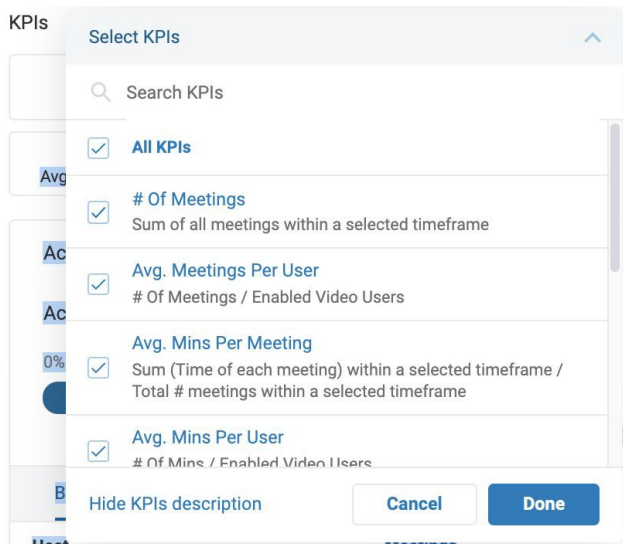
KPIs

Avg

Ac

Ac

0%

B

Select KPIs

Search KPIs

All KPIs

# Of Meetings
Sum of all meetings within a selected timeframe

Avg. Meetings Per User
# Of Meetings / Enabled Video Users

Avg. Mins Per Meeting
Sum (Time of each meeting) within a selected timeframe / Total # meetings within a selected timeframe

Avg. Mins Per User
# Of Mins / Enabled Video Users

Hide KPIs description

Cancel

Done